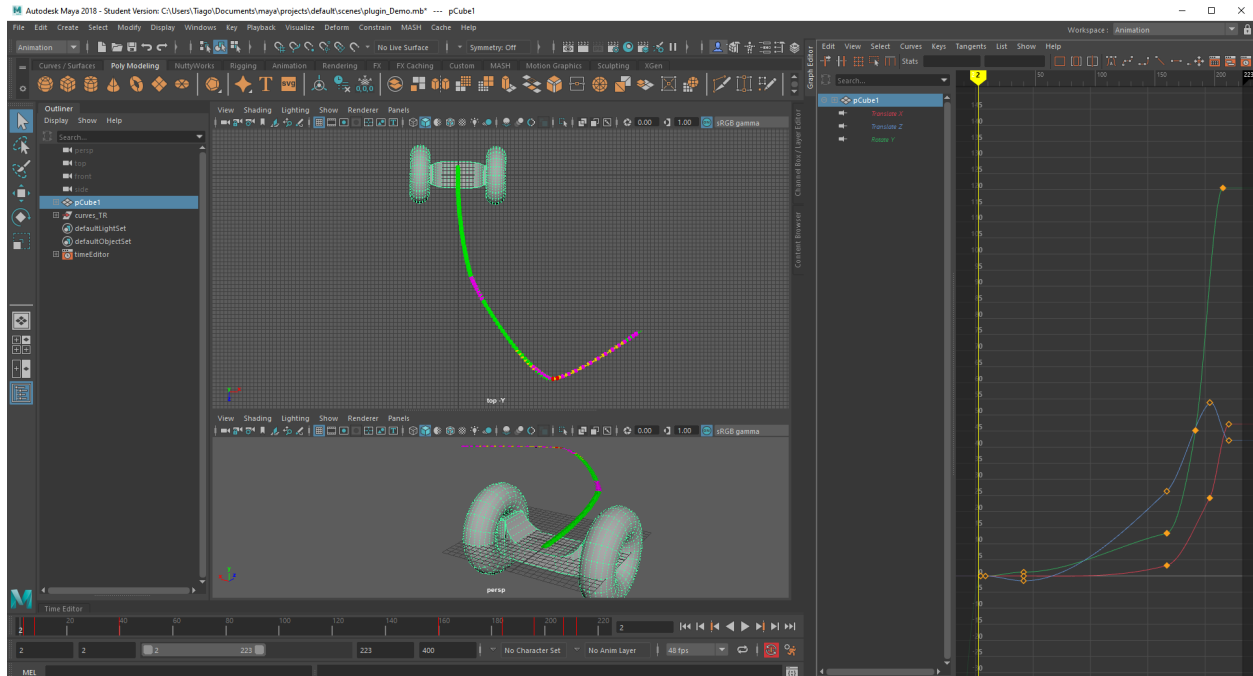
Autodesk Maya 2018 - Student Version: C:\Users\Tiago\Documents\maya\projects\default\scenes\plugin_Demo.mb* --- pCube1

File Edit Create Select Modify Display Windows Key Playback Visualize Deform Constrain MASH Cache Help

Workspace : Animation

Animation

No Live Surface

Symmetry: Off

Curves / Surfaces Poly Modeling NuttyWorks Rigging Animation Rendering FX FX Caching Custom MASH Motion Graphics Sculpting XGen

Outliner

Display Show Help

Search...

persp
top
front
side
pCube1
curves_TR
defaultLightSet
defaultObjectSet
timeEditor

View Shading Lighting Show Renderer Panels

0.00 1.00 sRGB gamma

top -Y

View Shading Lighting Show Renderer Panels

0.00 1.00 sRGB gamma

persp

Edit View Select Curves Keys Tangents List Show Help

Stats

Search...

pCube1
Translate X
Translate Z
Rotate Y

Graph Editor

Channel Box / Layer Editor

Content Browser

2 50 100 150 200 223

Time Editor

20 40 60 80 100 120 140 160 180 200 220

2

2 2 2 223 223 400

No Character Set No Anim Layer 48 fps

MEL